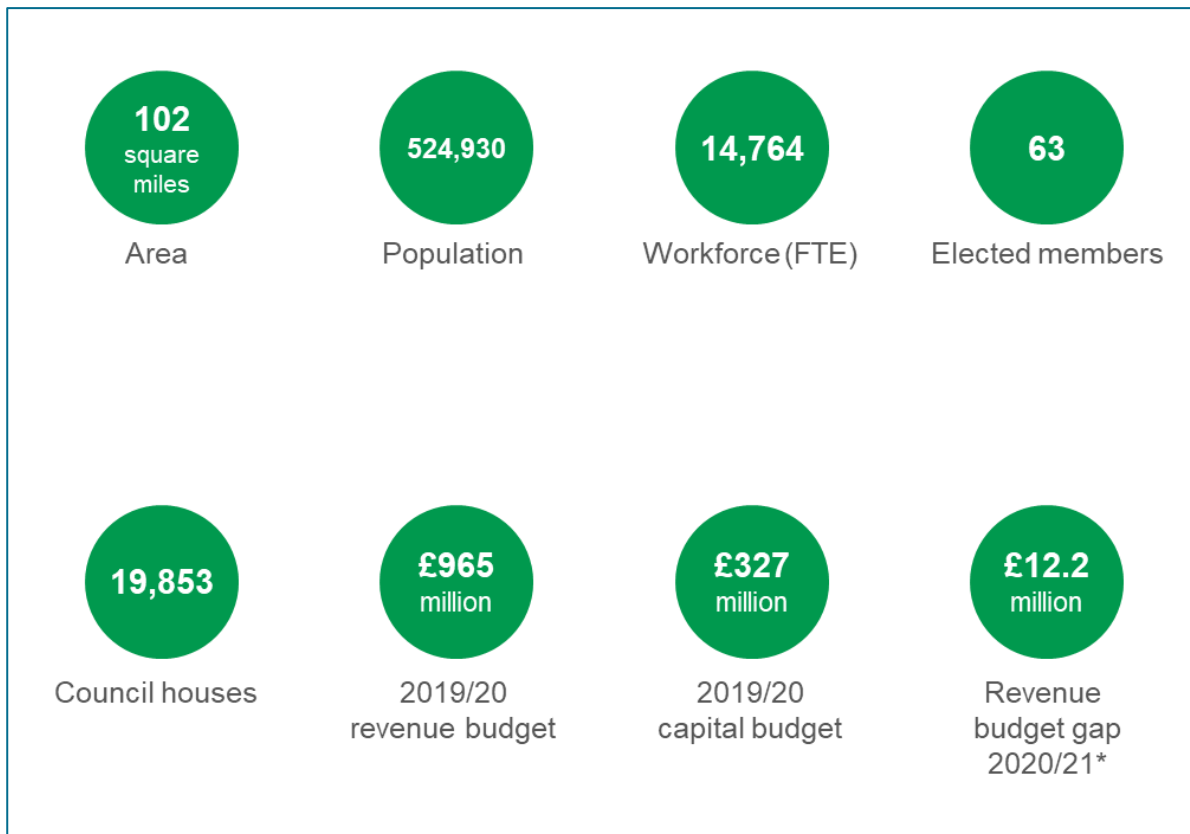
102 square miles
Area

524,930
Population

14,764
Workforce (FTE)

63
Elected members

19,853
Council houses

£965 million
2019/20 revenue budget

£327 million
2019/20 capital budget

£12.2 million
Revenue budget gap 2020/21*